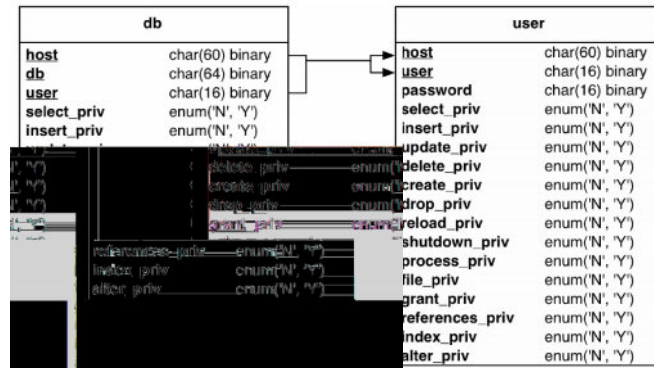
db

| | |
|---|---|
| host | char(60) binary |
| db | char(64) binary |
| user | char(16) binary |
| select_priv | enum('N', 'Y') |
| insert_priv | enum('N', 'Y') |
| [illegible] | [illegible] |
| delete_priv | enum('N', 'Y') |
| create_priv | enum('N', 'Y') |
| drop_priv | enum('N', 'Y') |
| grant_priv | enum('N', 'Y') |
| references_priv | enum('N', 'Y') |
| index_priv | enum('N', 'Y') |
| alter_priv | enum('N', 'Y') |

user

| | |
|---|---|
| host | char(60) binary |
| user | char(16) binary |
| password | char(16) binary |
| select_priv | enum('N', 'Y') |
| insert_priv | enum('N', 'Y') |
| update_priv | enum('N', 'Y') |
| delete_priv | enum('N', 'Y') |
| create_priv | enum('N', 'Y') |
| drop_priv | enum('N', 'Y') |
| reload_priv | enum('N', 'Y') |
| shutdown_priv | enum('N', 'Y') |
| process_priv | enum('N', 'Y') |
| file_priv | enum('N', 'Y') |
| grant_priv | enum('N', 'Y') |
| references_priv | enum('N', 'Y') |
| index_priv | enum('N', 'Y') |
| alter_priv | enum('N', 'Y') |